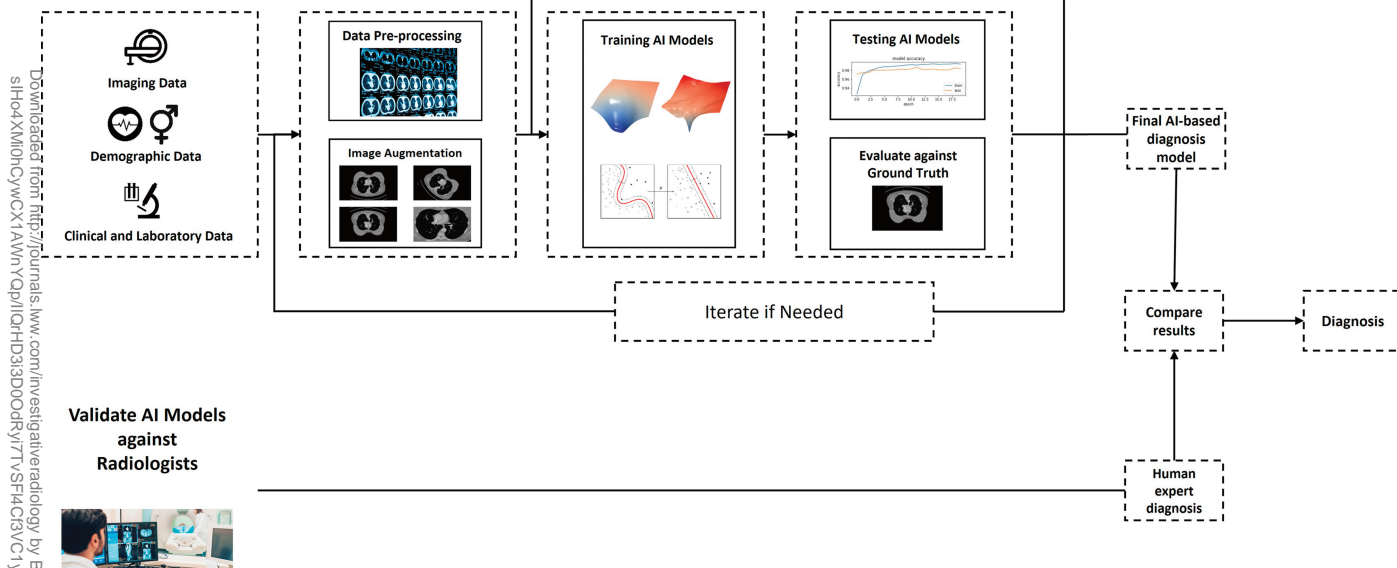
Downloaded from http://journals.lww.com/investigativeradiology by E
sIHo4XMi0hCywCX1AWnYQp/IlQrHD3i3D0OdRyi7TvSFl4Cf3VC1y

Imaging Data

Demographic Data

Clinical and Laboratory Data

Data Pre-processing

Image Augmentation

Training AI Models

Testing AI Models

model accuracy

accuracy

epoch

train

test

0.98

0.96

0.94

0.0 2.5 5.0 7.5 10.0 12.5 15.0 17.5

Evaluate against Ground Truth

Final AI-based diagnosis model

Iterate if Needed

Compare results

Diagnosis

Validate AI Models against Radiologists

Human expert diagnosis